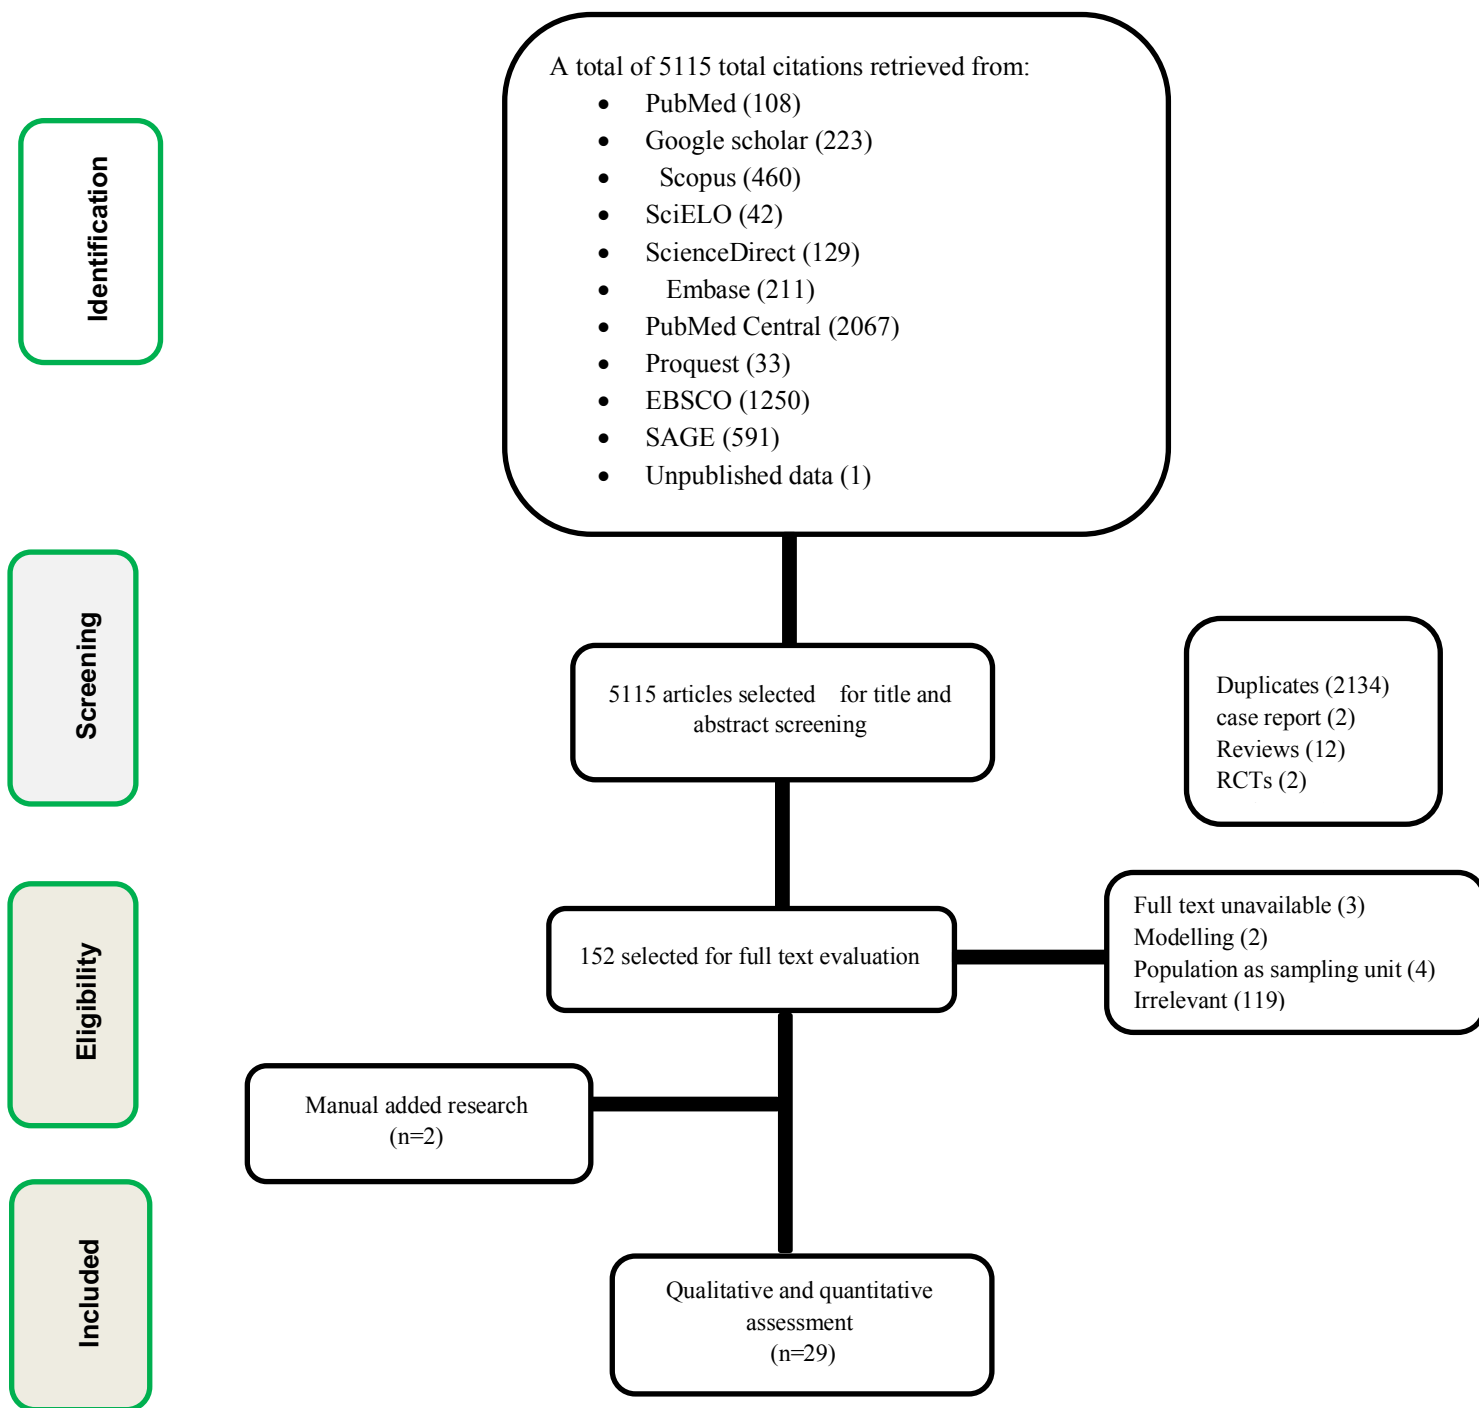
Identification

A total of 5115 total citations retrieved from:
- PubMed (108)
- Google scholar (223)
- Scopus (460)
- SciELO (42)
- ScienceDirect (129)
- Embase (211)
- PubMed Central (2067)
- Proquest (33)
- EBSCO (1250)
- SAGE (591)
- Unpublished data (1)

Screening

5115 articles selected for title and abstract screening

Duplicates (2134)
case report (2)
Reviews (12)
RCTs (2)

Eligibility

152 selected for full text evaluation

Full text unavailable (3)
Modelling (2)
Population as sampling unit (4)
Irrelevant (119)

Manual added research
(n=2)

Included

Qualitative and quantitative assessment
(n=29)